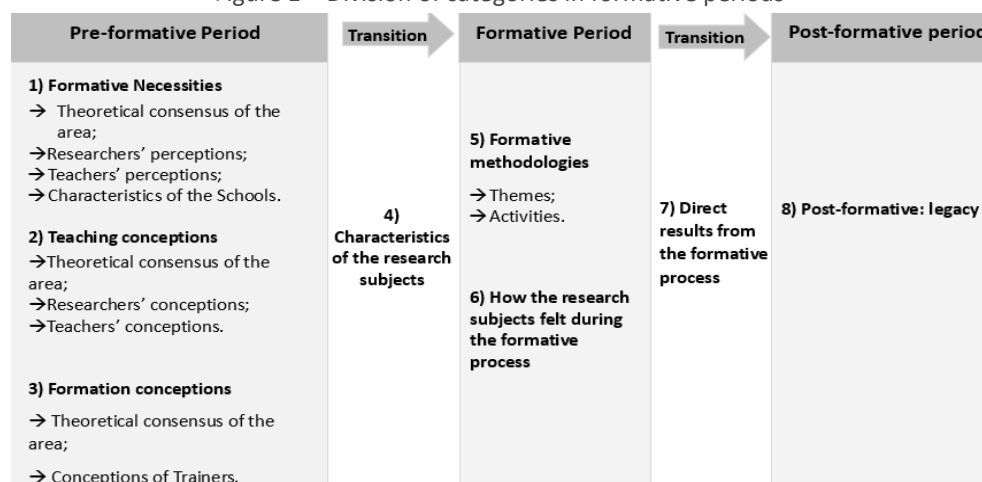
Figure 2 – Division of categories in formative periods

| Pre-formative Period | Transition | Formative Period | Transition | Post-formative period |
|---|---|---|---|---|
| **1) Formative Necessities**<br>→ Theoretical consensus of the area;<br>→Researchers' perceptions;<br>→Teachers' perceptions;<br>→ Characteristics of the Schools.<br><br>**2) Teaching conceptions**<br>→Theoretical consensus of the area;<br>→Researchers' conceptions;<br>→Teachers' conceptions.<br><br>**3) Formation conceptions**<br>→ Theoretical consensus of the area;<br>→ Conceptions of Trainers. | **4) Characteristics of the research subjects** | **5) Formative methodologies**<br>→ Themes;<br>→ Activities.<br><br>**6) How the research subjects felt during the formative process** | **7) Direct results from the formative process** | **8) Post-formative: legacy** |